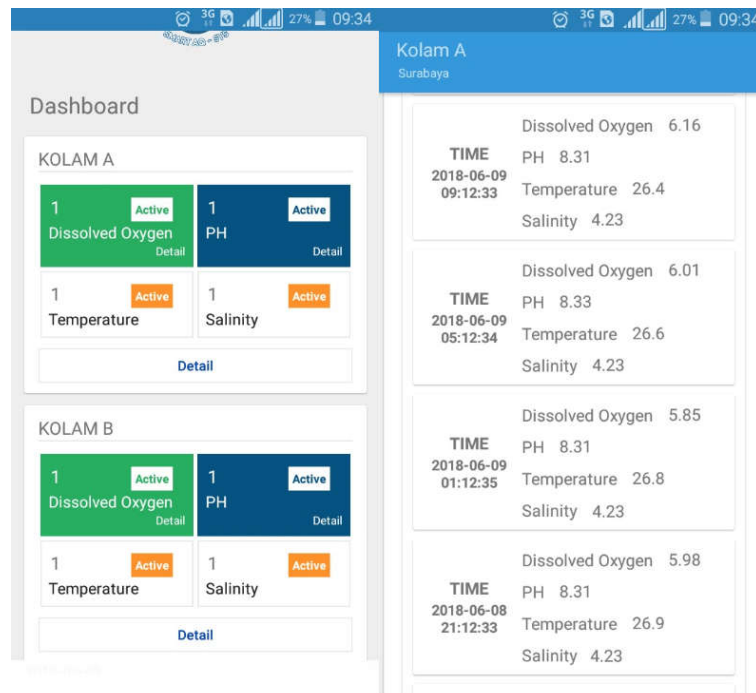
3G 27% 09:34

Dashboard

KOLAM A

1 Active
Dissolved Oxygen
Detail

1 Active
PH
Detail

1 Active
Temperature

1 Active
Salinity

Detail

KOLAM B

1 Active
Dissolved Oxygen
Detail

1 Active
PH
Detail

1 Active
Temperature

1 Active
Salinity

Detail

3G 27% 09:34

Kolam A
Surabaya

TIME
2018-06-09
09:12:33
Dissolved Oxygen 6.16
PH 8.31
Temperature 26.4
Salinity 4.23

TIME
2018-06-09
05:12:34
Dissolved Oxygen 6.01
PH 8.33
Temperature 26.6
Salinity 4.23

TIME
2018-06-09
01:12:35
Dissolved Oxygen 5.85
PH 8.31
Temperature 26.8
Salinity 4.23

TIME
2018-06-08
21:12:33
Dissolved Oxygen 5.98
PH 8.31
Temperature 26.9
Salinity 4.23